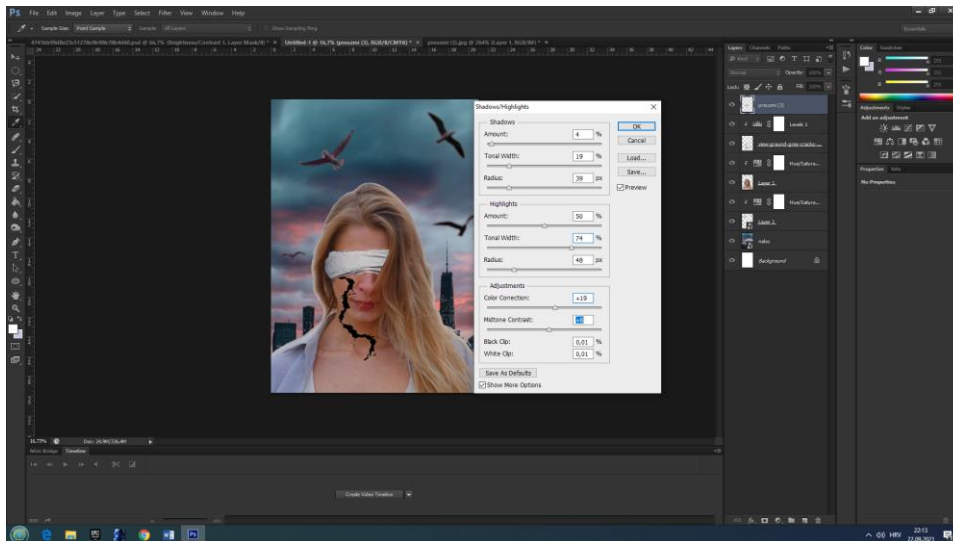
Ps File Edit Image Layer Type Select Filter View Window Help

Sample Size: Point Sample Sample: All Layers Show Sampling Ring

Essentials

Shadows/Highlights

Shadows
Amount: 4 %
Tonal Width: 19 %
Radius: 39 px

Highlights
Amount: 50 %
Tonal Width: 74 %
Radius: 48 px

Adjustments
Color Correction: +19
Midtone Contrast: +0
Black Clip: 0,01 %
White Clip: 0,01 %

OK
Cancel
Load...
Save...
Preview

Save As Defaults
Show More Options

Layers Channels Paths
Normal Opacity: 100%
Lock: Fill: 100%
preuzmi (3)
Levels 1
new-ground-gate-cracks...
Hue/Satura...
Layer 1
Hue/Satura...
Layer 2
nebo
Background

Color Swatches
Adjustments Styles
Add an adjustment
Properties Info
No Properties

16,77% Doc: 24,9M/236,4M

Mini Bridge Timeline

Create Video Timeline

22:13
22.08.2021
HRV